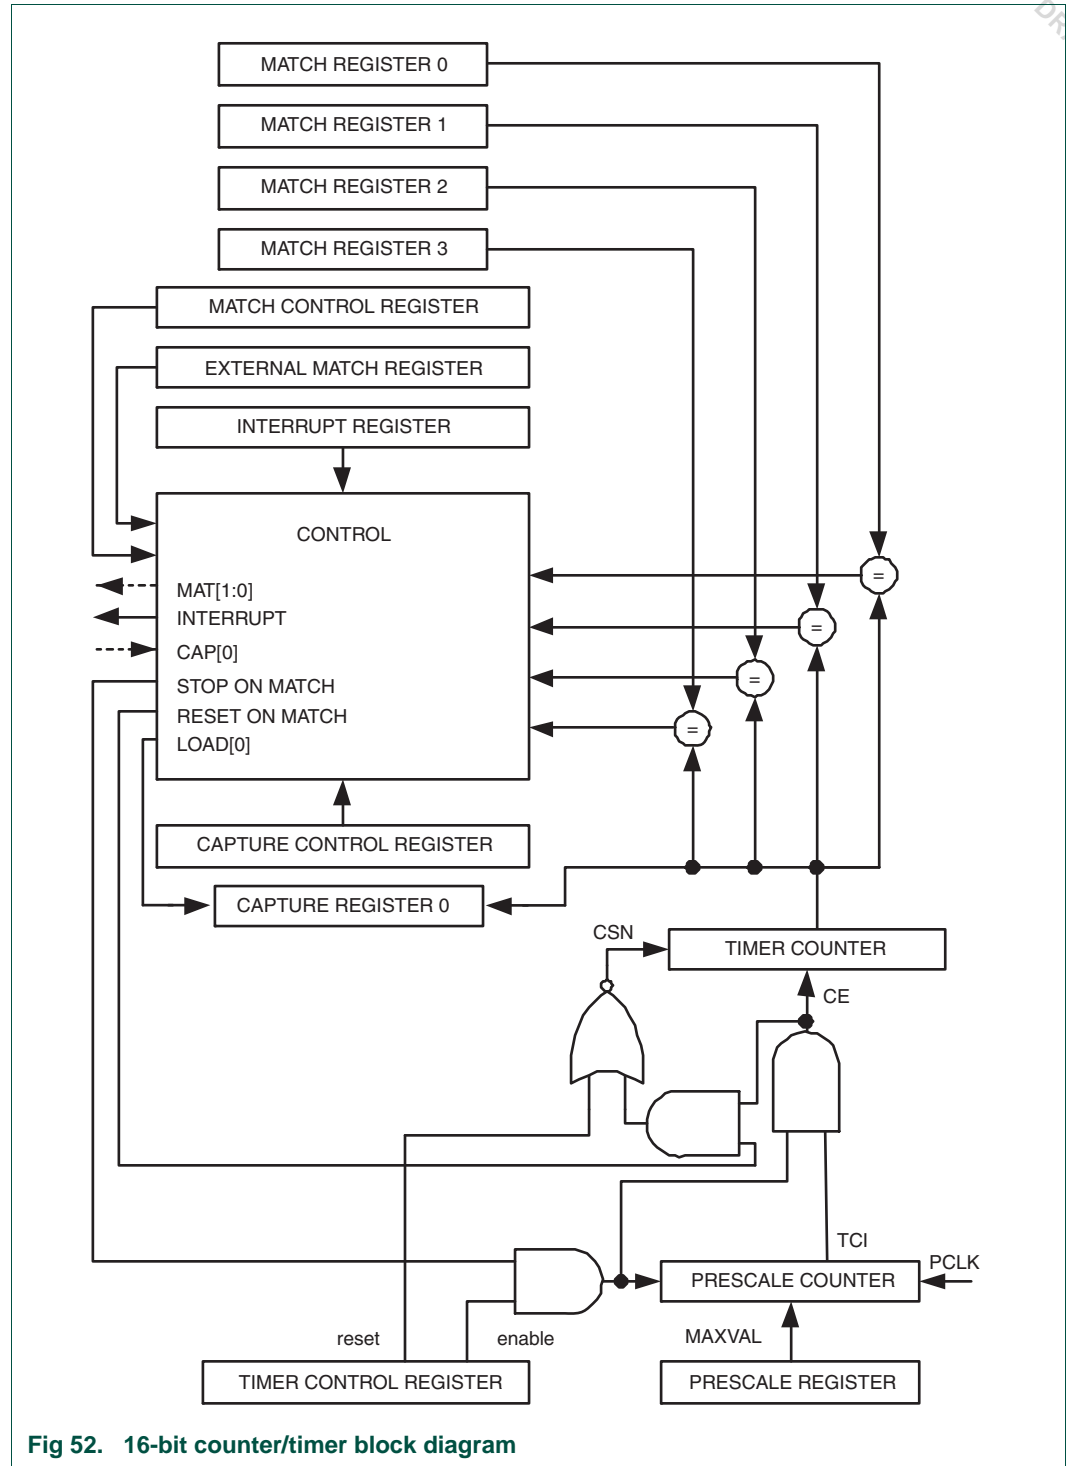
DR

MATCH REGISTER 0

MATCH REGISTER 1

MATCH REGISTER 2

MATCH REGISTER 3

MATCH CONTROL REGISTER

EXTERNAL MATCH REGISTER

INTERRUPT REGISTER

CONTROL

MAT[1:0]
INTERRUPT
CAP[0]
STOP ON MATCH
RESET ON MATCH
LOAD[0]

=
=
=
=

CAPTURE CONTROL REGISTER

CAPTURE REGISTER 0

CSN

TIMER COUNTER

CE

TCI

PCLK

PRESCALE COUNTER

MAXVAL

reset

enable

TIMER CONTROL REGISTER

PRESCALE REGISTER

Fig 52. 16-bit counter/timer block diagram